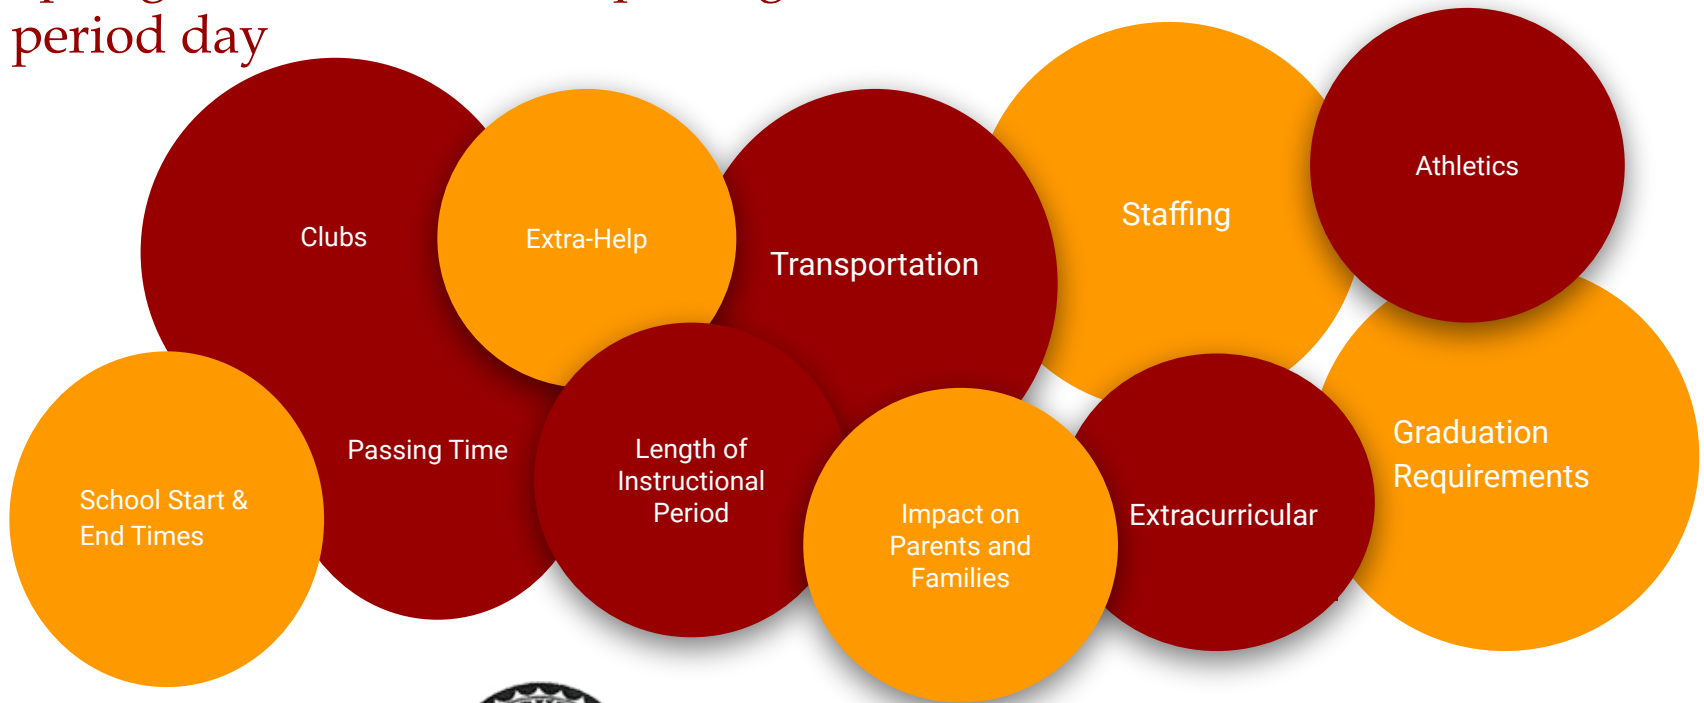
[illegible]
period day

Clubs

Extra-Help

Transportation

Staffing

Athletics

School Start & End Times

Passing Time

Length of Instructional Period

Impact on Parents and Families

Extracurricular

Graduation Requirements